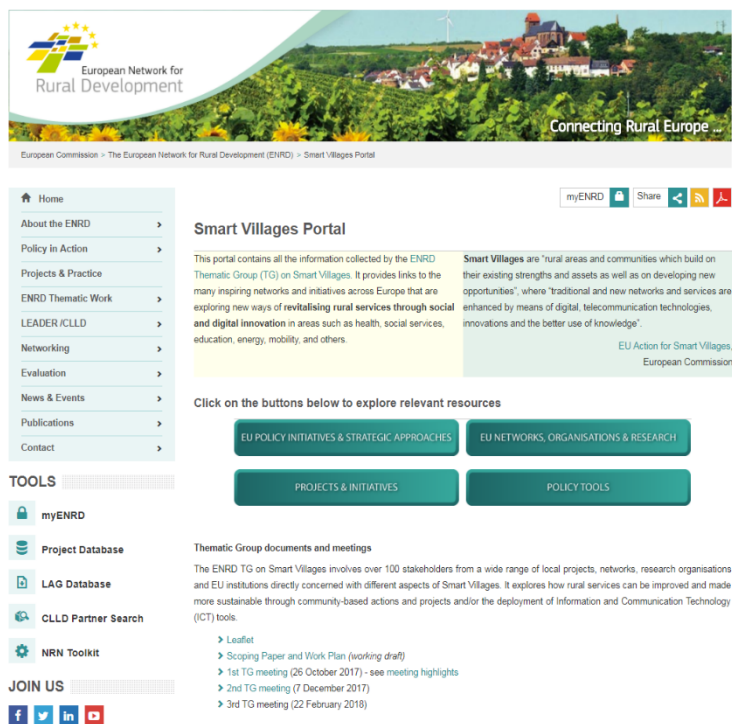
European Network for
Rural Development

Connecting Rural Europe ...

European Commission > The European Network for Rural Development (ENRD) > Smart Villages Portal

Home
About the ENRD
Policy in Action
Projects & Practice
ENRD Thematic Work
LEADER /CLLD
Networking
Evaluation
News & Events
Publications
Contact

TOOLS
myENRD
Project Database
LAG Database
CLLD Partner Search
NRN Toolkit

JOIN US

myENRD
Share

Smart Villages Portal

This portal contains all the information collected by the ENRD Thematic Group (TG) on Smart Villages. It provides links to the many inspiring networks and initiatives across Europe that are exploring new ways of revitalising rural services through social and digital innovation in areas such as health, social services, education, energy, mobility, and others.

Smart Villages are "rural areas and communities which build on their existing strengths and assets as well as on developing new opportunities", where "traditional and new networks and services are enhanced by means of digital, telecommunication technologies, innovations and the better use of knowledge".

EU Action for Smart Villages,
European Commission

Click on the buttons below to explore relevant resources

EU POLICY INITIATIVES & STRATEGIC APPROACHES
EU NETWORKS, ORGANISATIONS & RESEARCH
PROJECTS & INITIATIVES
POLICY TOOLS

Thematic Group documents and meetings

The ENRD TG on Smart Villages involves over 100 stakeholders from a wide range of local projects, networks, research organisations and EU institutions directly concerned with different aspects of Smart Villages. It explores how rural services can be improved and made more sustainable through community-based actions and projects and/or the deployment of Information and Communication Technology (ICT) tools.

Leaflet
Scoping Paper and Work Plan (working draft)
1st TG meeting (26 October 2017) - see meeting highlights
2nd TG meeting (7 December 2017)
3rd TG meeting (22 February 2018)